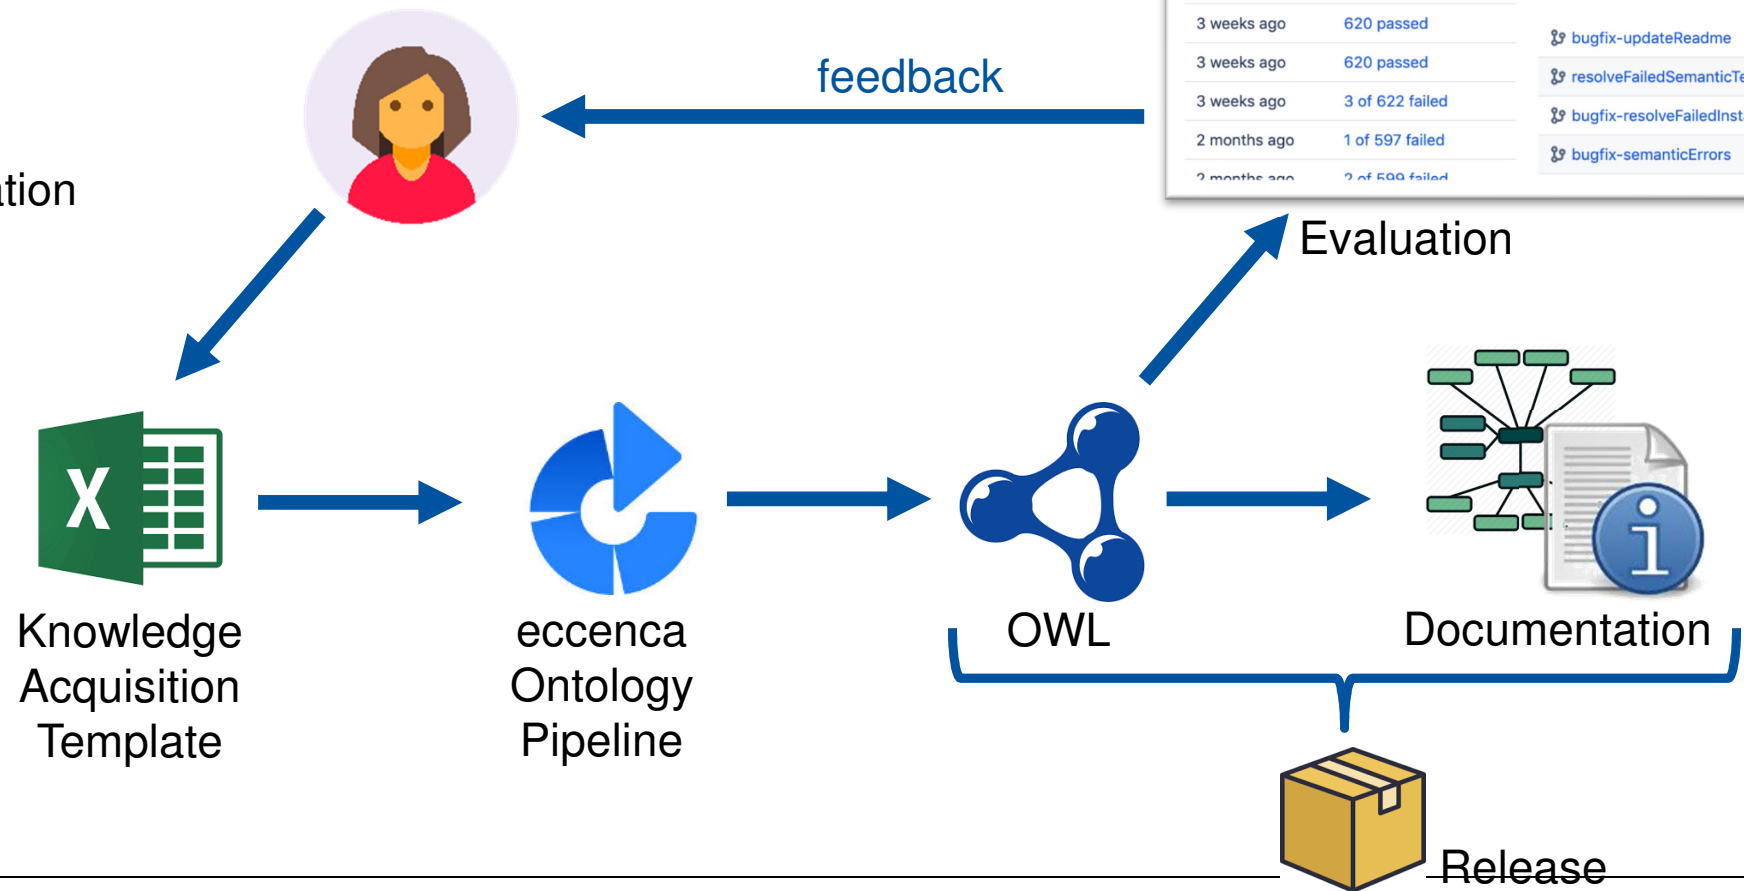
tion

feedback

| | |
|---|---|
| 3 weeks ago | 620 passed |
| 3 weeks ago | 620 passed |
| 3 weeks ago | 3 of 622 failed |
| 2 months ago | 1 of 597 failed |
| 2 months ago | 2 of 599 failed |

bugfix-updateReadme
resolveFailedSemanticTe
bugfix-resolveFailedInst
bugfix-semanticErrors

Evaluation

X

Knowledge Acquisition Template

eccenca Ontology Pipeline

OWL

Documentation

Release